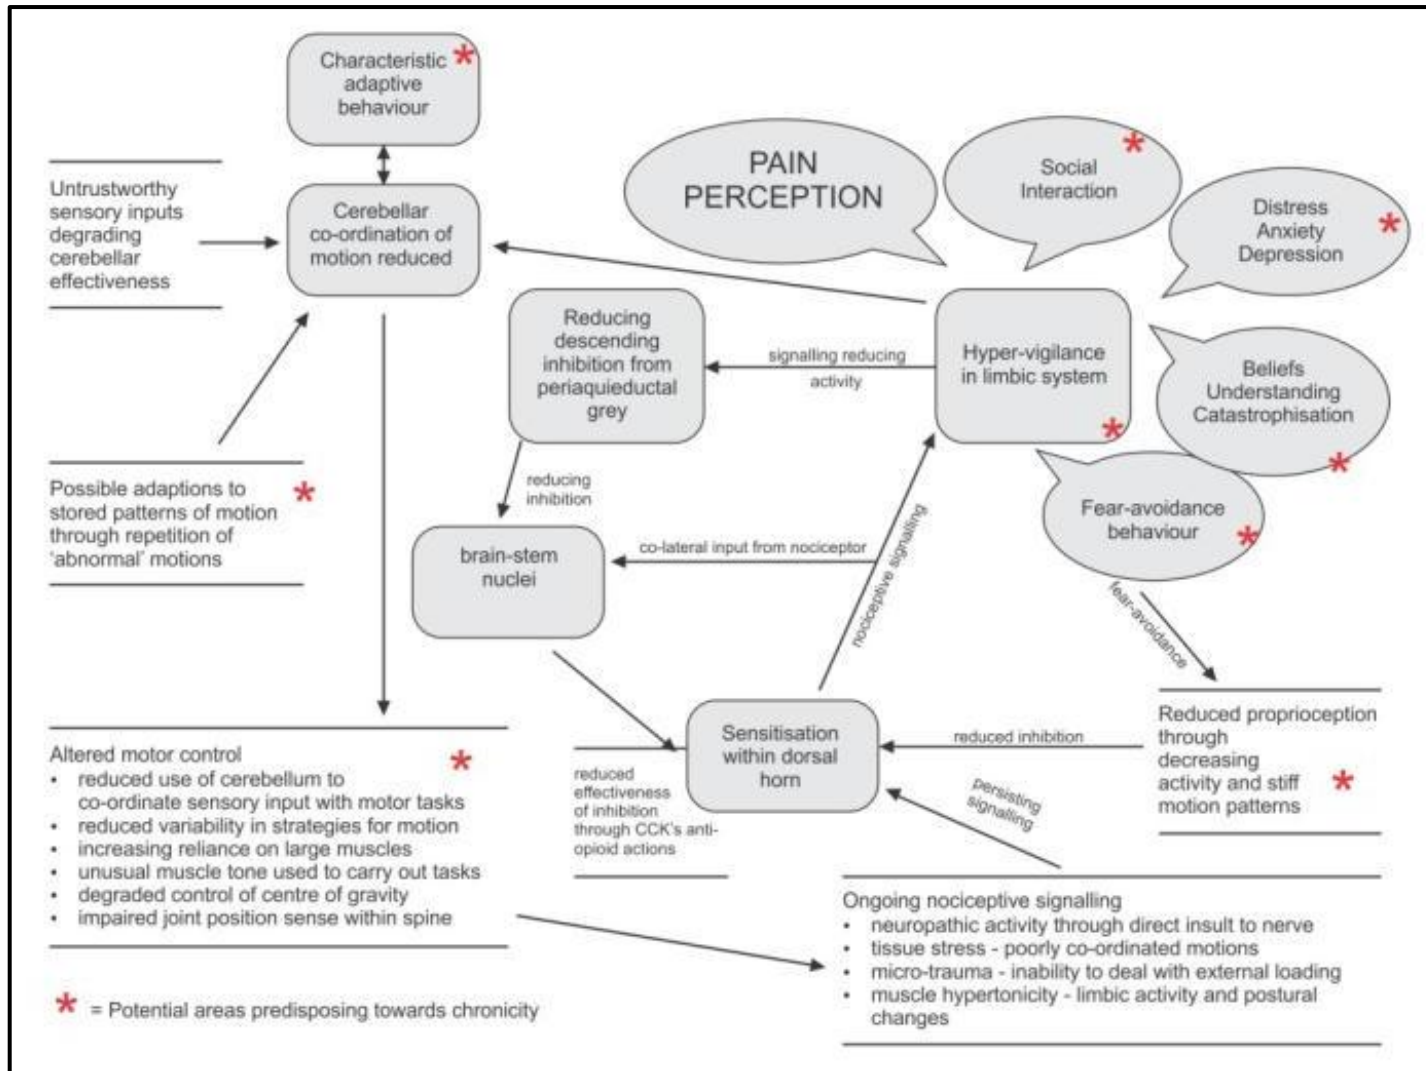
Characteristic adaptive behaviour *

Untrustworthy sensory inputs degrading cerebellar effectiveness

Cerebellar co-ordination of motion reduced

PAIN PERCEPTION

Social Interaction *

Distress Anxiety Depression *

Reducing descending inhibition from periaquieductal grey

signalling reducing activity

Hyper-vigilance in limbic system *

Beliefs Understanding Catastrophisation *

Possible adaptions to stored patterns of motion through repetition of 'abnormal' motions *

reducing inhibition

Fear-avoidance behaviour *

brain-stem nuclei

co-lateral input from nociceptor

nociceptive signalling

fear-avoidance

Reduced proprioception through decreasing activity and stiff motion patterns *

Sensitisation within dorsal horn

reduced inhibition

persisting signalling

reduced effectiveness of inhibition through CCK's anti-opioid actions

Altered motor control *
• reduced use of cerebellum to co-ordinate sensory input with motor tasks
• reduced variability in strategies for motion
• increasing reliance on large muscles
• unusual muscle tone used to carry out tasks
• degraded control of centre of gravity
• impaired joint position sense within spine

Ongoing nociceptive signalling
• neuropathic activity through direct insult to nerve
• tissue stress - poorly co-ordinated motions
• micro-trauma - inability to deal with external loading
• muscle hypertonicity - limbic activity and postural changes

* = Potential areas predisposing towards chronicity